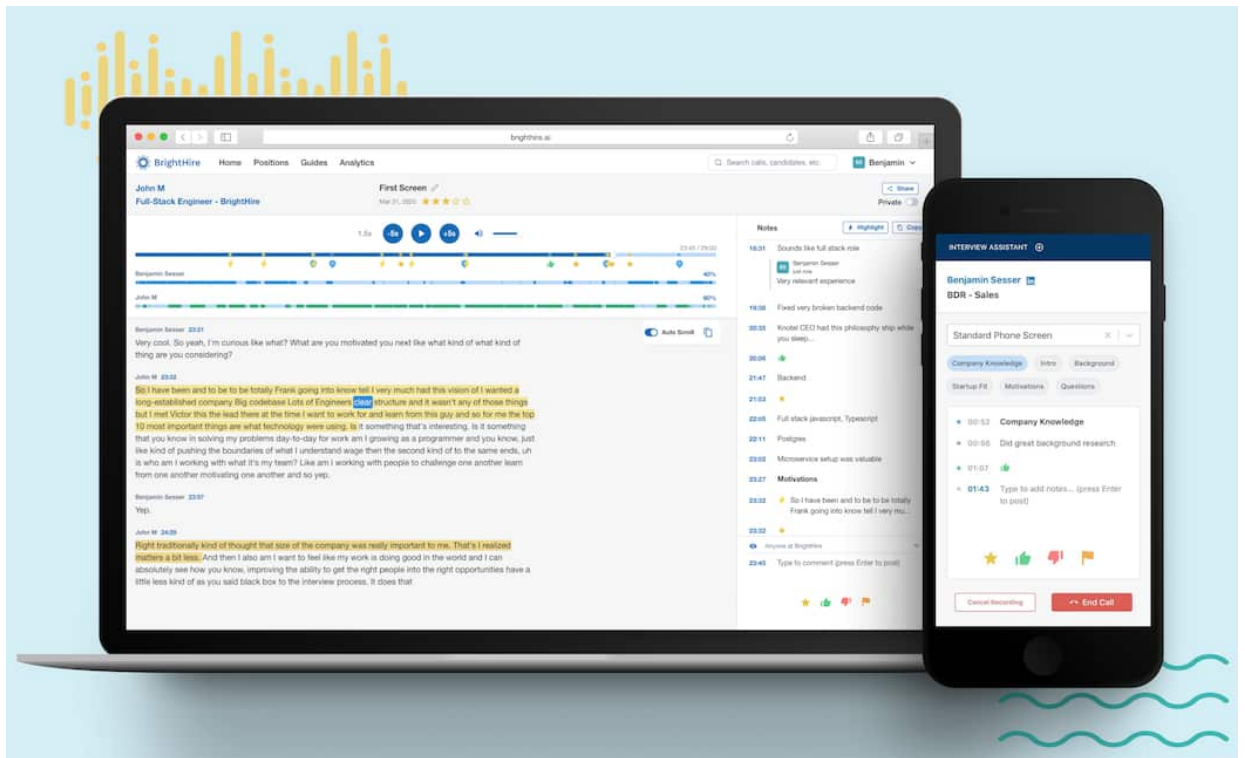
brighthire.ai

BrightHire Home Positions Guides Analytics

Search calls, candidates, etc.

Benjamin

John M
Full-Stack Engineer - BrightHire

First Screen
Mar 21, 2020

Share
Private

1.5x -5s +5s

23:45 / 29:00

Benjamin Sesser 40%

John M 60%

Auto Scroll

Benjamin Sesser 23:01
Very cool. So yeah, I'm curious like what? What are you motivated you next like what kind of what kind of thing are you considering?

John M 23:02
So I have been and to be to be totally Frank going into know tell I very much had this vision of I wanted a long-established company Big codebase Lots of Engineers clear structure and it wasn't any of those things but I met Victor this the lead there at the time I want to work for and learn from this guy and so for me the top 10 most important things are what technology were using. Is it something that's interesting. Is it something that you know in solving my problems day-to-day for work am I growing as a programmer and you know, just like kind of pushing the boundaries of what I understand wage then the second kind of to the same ends, uh is who am I working with what it's my team? Like am I working with people to challenge one another learn from one another motivating one another and so yep.

Benjamin Sesser 23:07
Yep.

John M 24:29
Right traditionally kind of thought that size of the company was really important to me. That's I realized matters a bit less. And then I also am I want to feel like my work is doing good in the world and I can absolutely see how you know, improving the ability to get the right people into the right opportunities have a little less kind of as you said black box to the interview process. It does that

Notes Highlight Copy

16:31 Sounds like full stack role
Benjamin Sesser
just now
Very relevant experience

19:38 Fixed very broken backend code
20:33 Knotel CEO had this philosophy ship while you sleep...
20:06
21:47 Backend
21:03
22:05 Full stack javascript, Typescript
22:11 Postgres
22:03 Microservice setup was valuable
23:27 Motivations
23:33 So I have been and to be to be totally Frank going into know tell I very mu...
23:32

Anyone at BrightHire
23:45 Type to comment (press Enter to post)

INTERVIEW ASSISTANT

Benjamin Sesser
BDR - Sales

Standard Phone Screen

Company Knowledge Intro Background Startup Fit Motivations Questions

00:52 Company Knowledge
00:56 Did great background research
01:07
01:43 Type to add notes... (press Enter to post)

Cancel Recording End Call